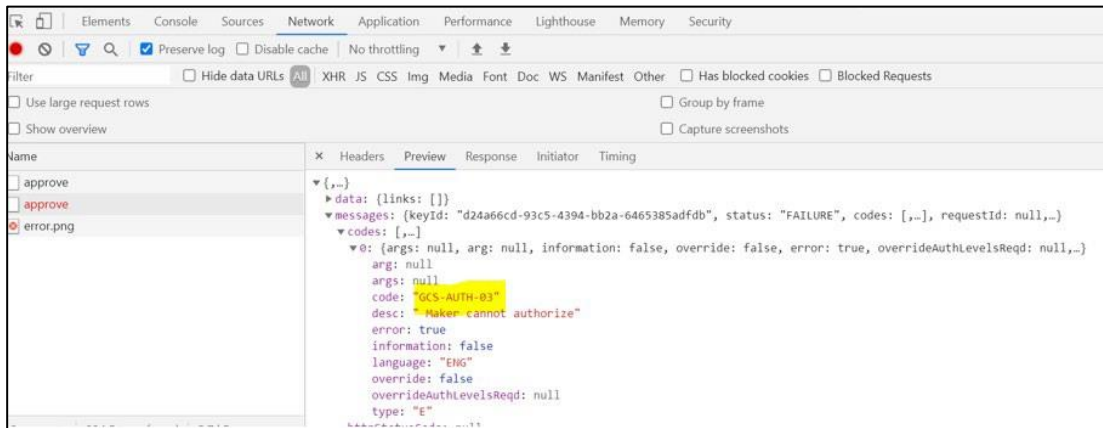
Elements Console Sources Network Application Performance Lighthouse Memory Security

Preserve log Disable cache No throttling

Filter Hide data URLs All XHR JS CSS Img Media Font Doc WS Manifest Other Has blocked cookies Blocked Requests

Use large request rows Group by frame

Show overview Capture screenshots

Name

approve
approve
error.png

× Headers Preview Response Initiator Timing

▼{,…}
▶data: {links: []}
▼messages: {keyId: "d24a66cd-93c5-4394-bb2a-6465385adfdb", status: "FAILURE", codes: [,…], requestId: null,…}
▼codes: [,…]
▼0: {args: null, arg: null, information: false, override: false, error: true, overrideAuthLevelsReqd: null,…}
arg: null
args: null
code: "GCS-AUTH-03"
desc: " Maker cannot authorize"
error: true
information: false
language: "ENG"
override: false
overrideAuthLevelsReqd: null
type: "E"
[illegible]